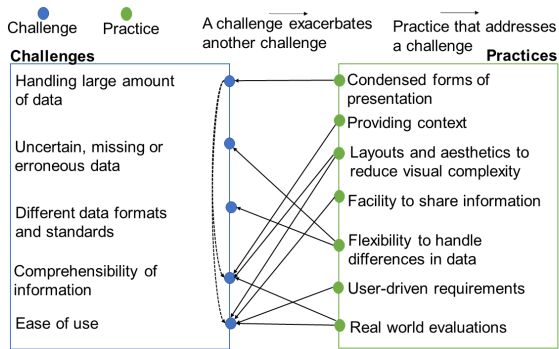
Challenge Practice

A challenge exacerbates another challenge

Practice that addresses a challenge

Challenges

Handling large amount of data

Uncertain, missing or erroneous data

Different data formats and standards

Comprehensibility of information

Ease of use

Practices

Condensed forms of presentation

Providing context

Layouts and aesthetics to reduce visual complexity

Facility to share information

Flexibility to handle differences in data

User-driven requirements

Real world evaluations